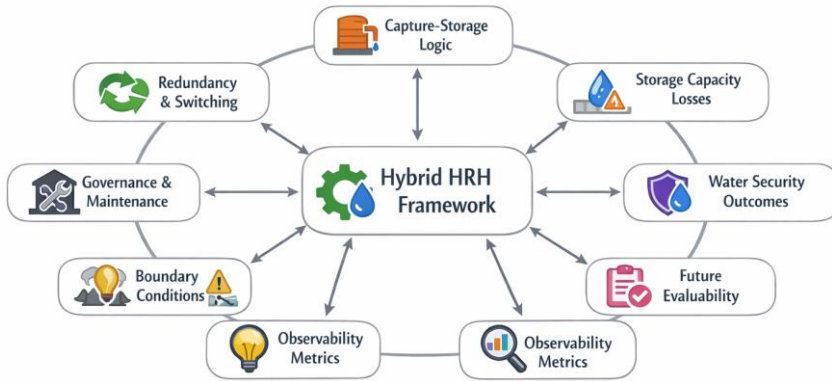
Capture-Storage Logic

Redundancy & Switching

Storage Capacity Losses

Hybrid HRH Framework

Governance & Maintenance

Water Security Outcomes

Boundary Conditions

Future Evaluability

Observability Metrics

Observability Metrics